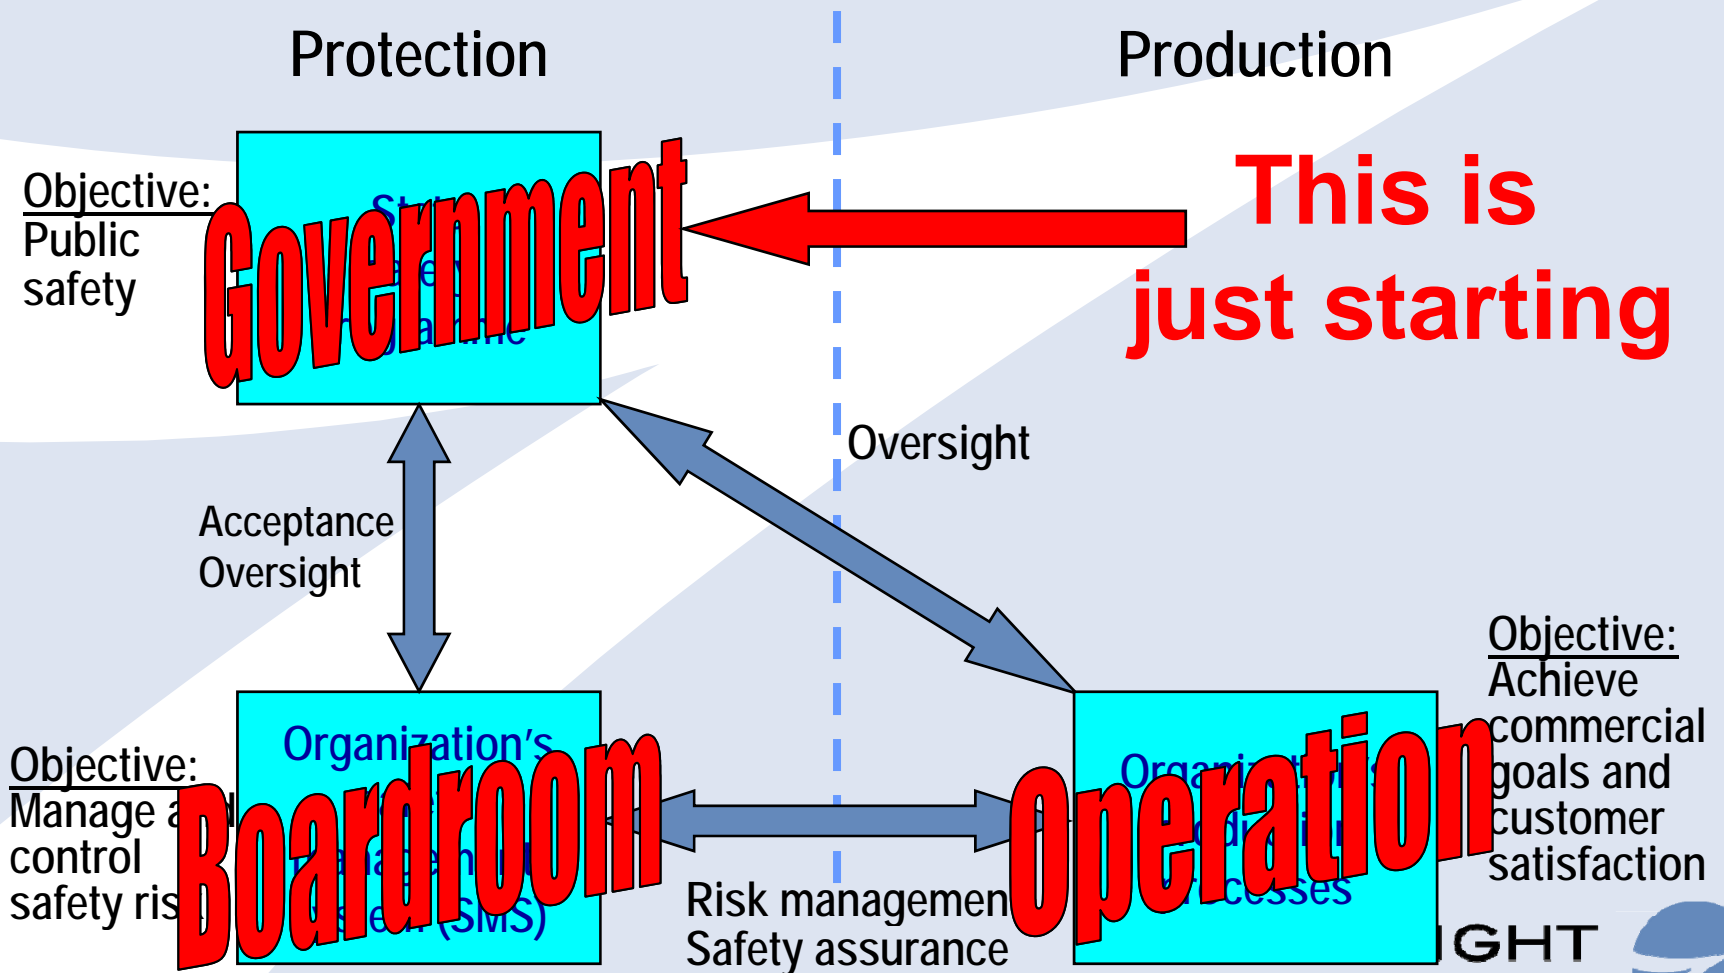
Protection

Production

Objective:
Public safety

St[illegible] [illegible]e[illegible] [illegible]amme

Government

This is just starting

Oversight

Acceptance
Oversight

Objective:
Achieve commercial goals and customer satisfaction

Objective:
Manage a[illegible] control safety ris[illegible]

Organization's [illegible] (SMS)

Boardroom

Risk managemen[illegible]
Safety assurance

Organiz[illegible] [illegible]cesses

Operation

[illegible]IGHT